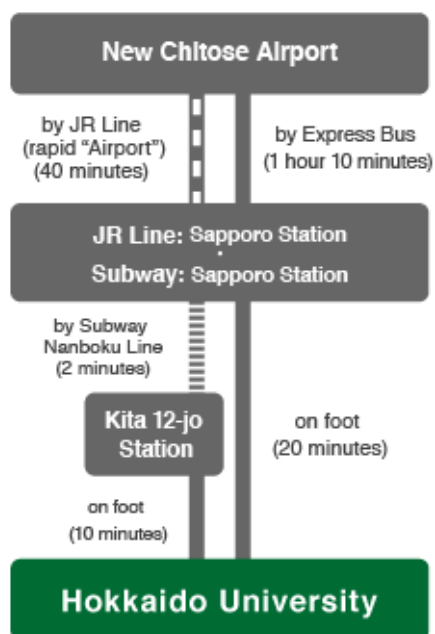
New Chitose Airport

by JR Line (rapid "Airport") (40 minutes)

by Express Bus (1 hour 10 minutes)

JR Line: Sapporo Station
·
Subway: Sapporo Station

by Subway Nanboku Line (2 minutes)

Kita 12-jo Station

on foot (20 minutes)

on foot (10 minutes)

Hokkaido University